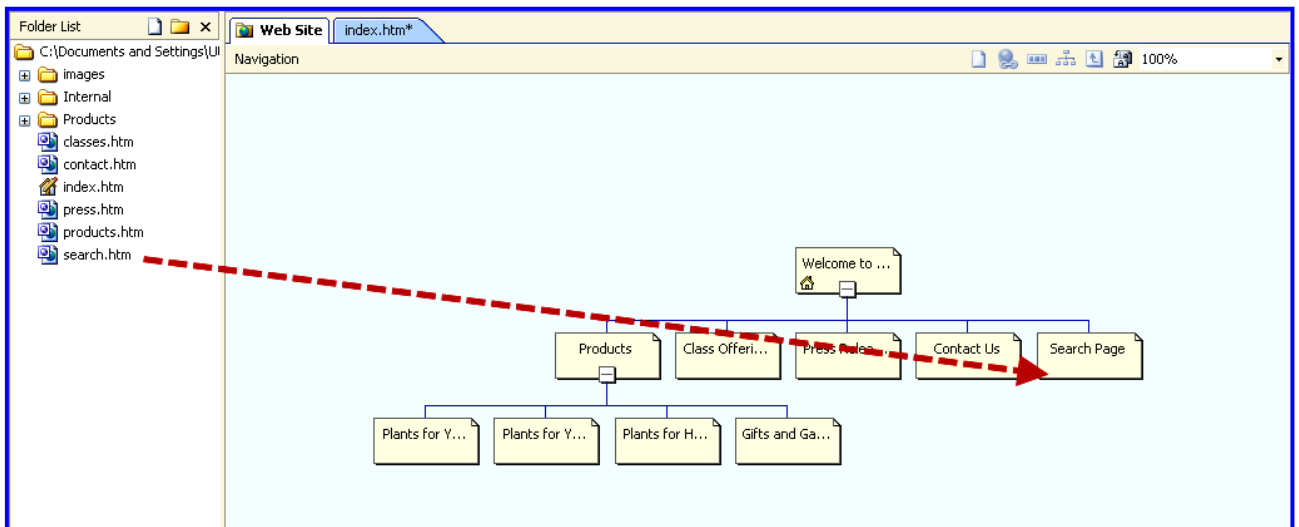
Folder List
C:\Documents and Settings\U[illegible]
images
Internal
Products
classes.htm
contact.htm
index.htm
press.htm
products.htm
search.htm

Web Site
index.htm*
Navigation
100%

Welcome to ...
Products
Class Offeri...
Press Relea...
Contact Us
Search Page
Plants for Y...
Plants for Y...
Plants for H...
Gifts and Ga...